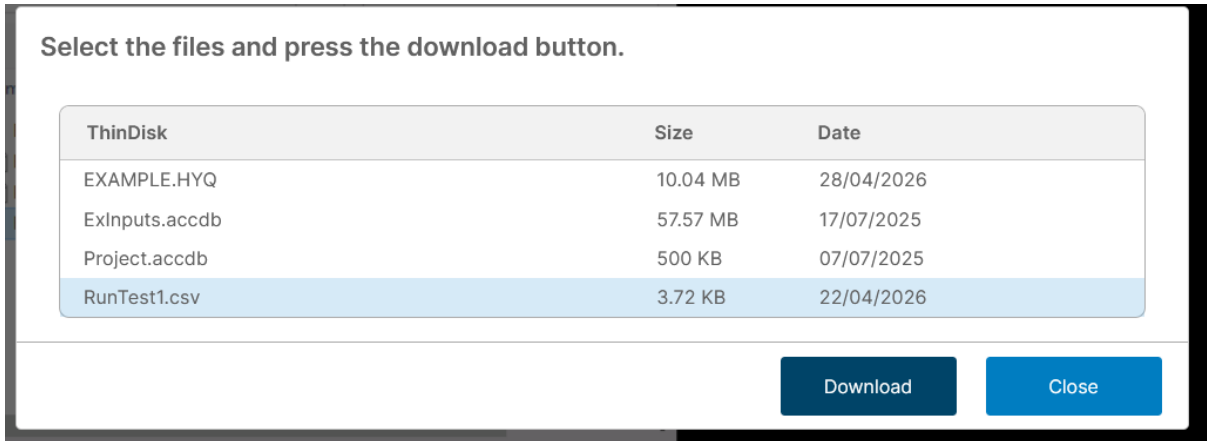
Select the files and press the download button.

| ThinDisk | Size | Date |
|---|---|---|
| EXAMPLE.HYQ | 10.04 MB | 28/04/2026 |
| ExInputs.accdb | 57.57 MB | 17/07/2025 |
| Project.accdb | 500 KB | 07/07/2025 |
| RunTest1.csv | 3.72 KB | 22/04/2026 |

Download

Close